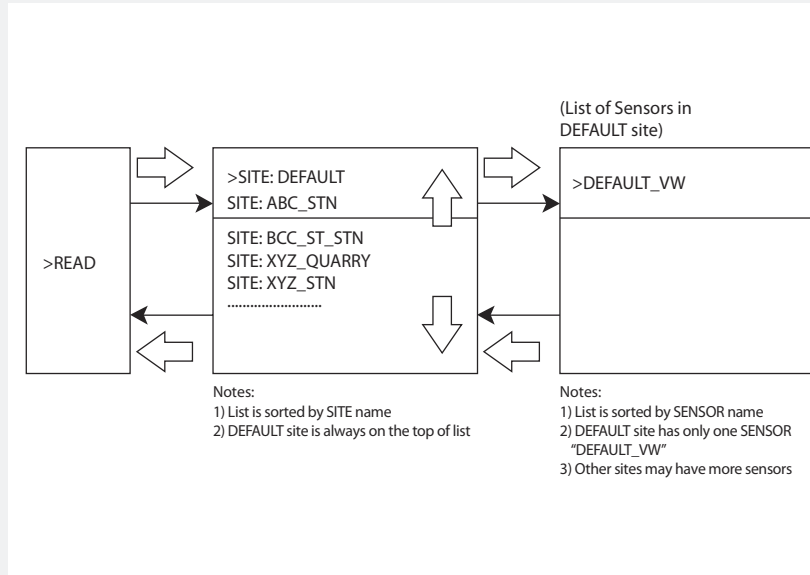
(List of Sensors in DEFAULT site)

>READ

>SITE: DEFAULT
SITE: ABC_STN
SITE: BCC_ST_STN
SITE: XYZ_QUARRY
SITE: XYZ_STN
.........................

>DEFAULT_VW

Notes:
1) List is sorted by SITE name
2) DEFAULT site is always on the top of list

Notes:
1) List is sorted by SENSOR name
2) DEFAULT site has only one SENSOR "DEFAULT_VW"
3) Other sites may have more sensors